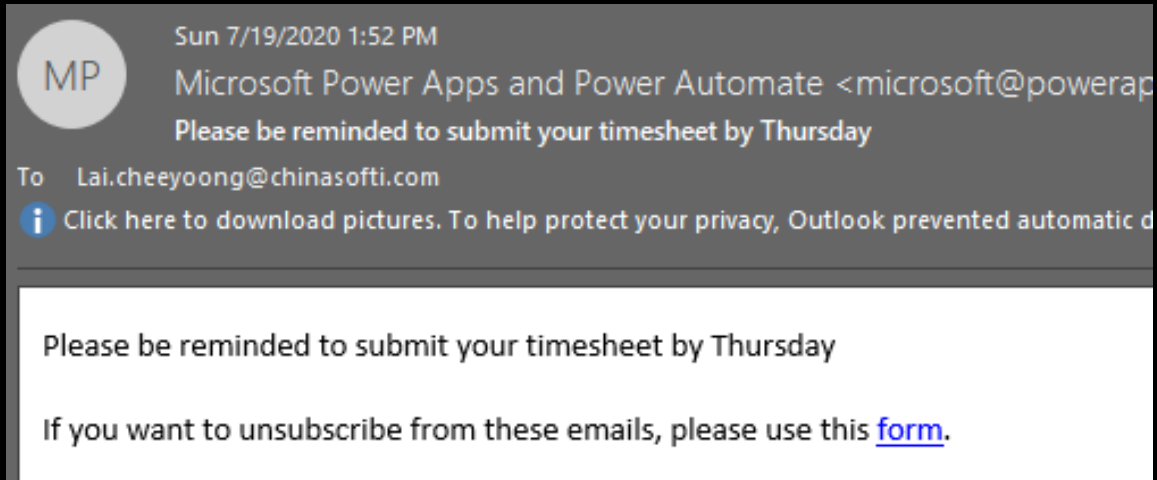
MP

Sun 7/19/2020 1:52 PM

Microsoft Power Apps and Power Automate <microsoft@powerap

Please be reminded to submit your timesheet by Thursday

To Lai.cheeyoong@chinasofti.com

Click here to download pictures. To help protect your privacy, Outlook prevented automatic d

Please be reminded to submit your timesheet by Thursday

If you want to unsubscribe from these emails, please use this form.